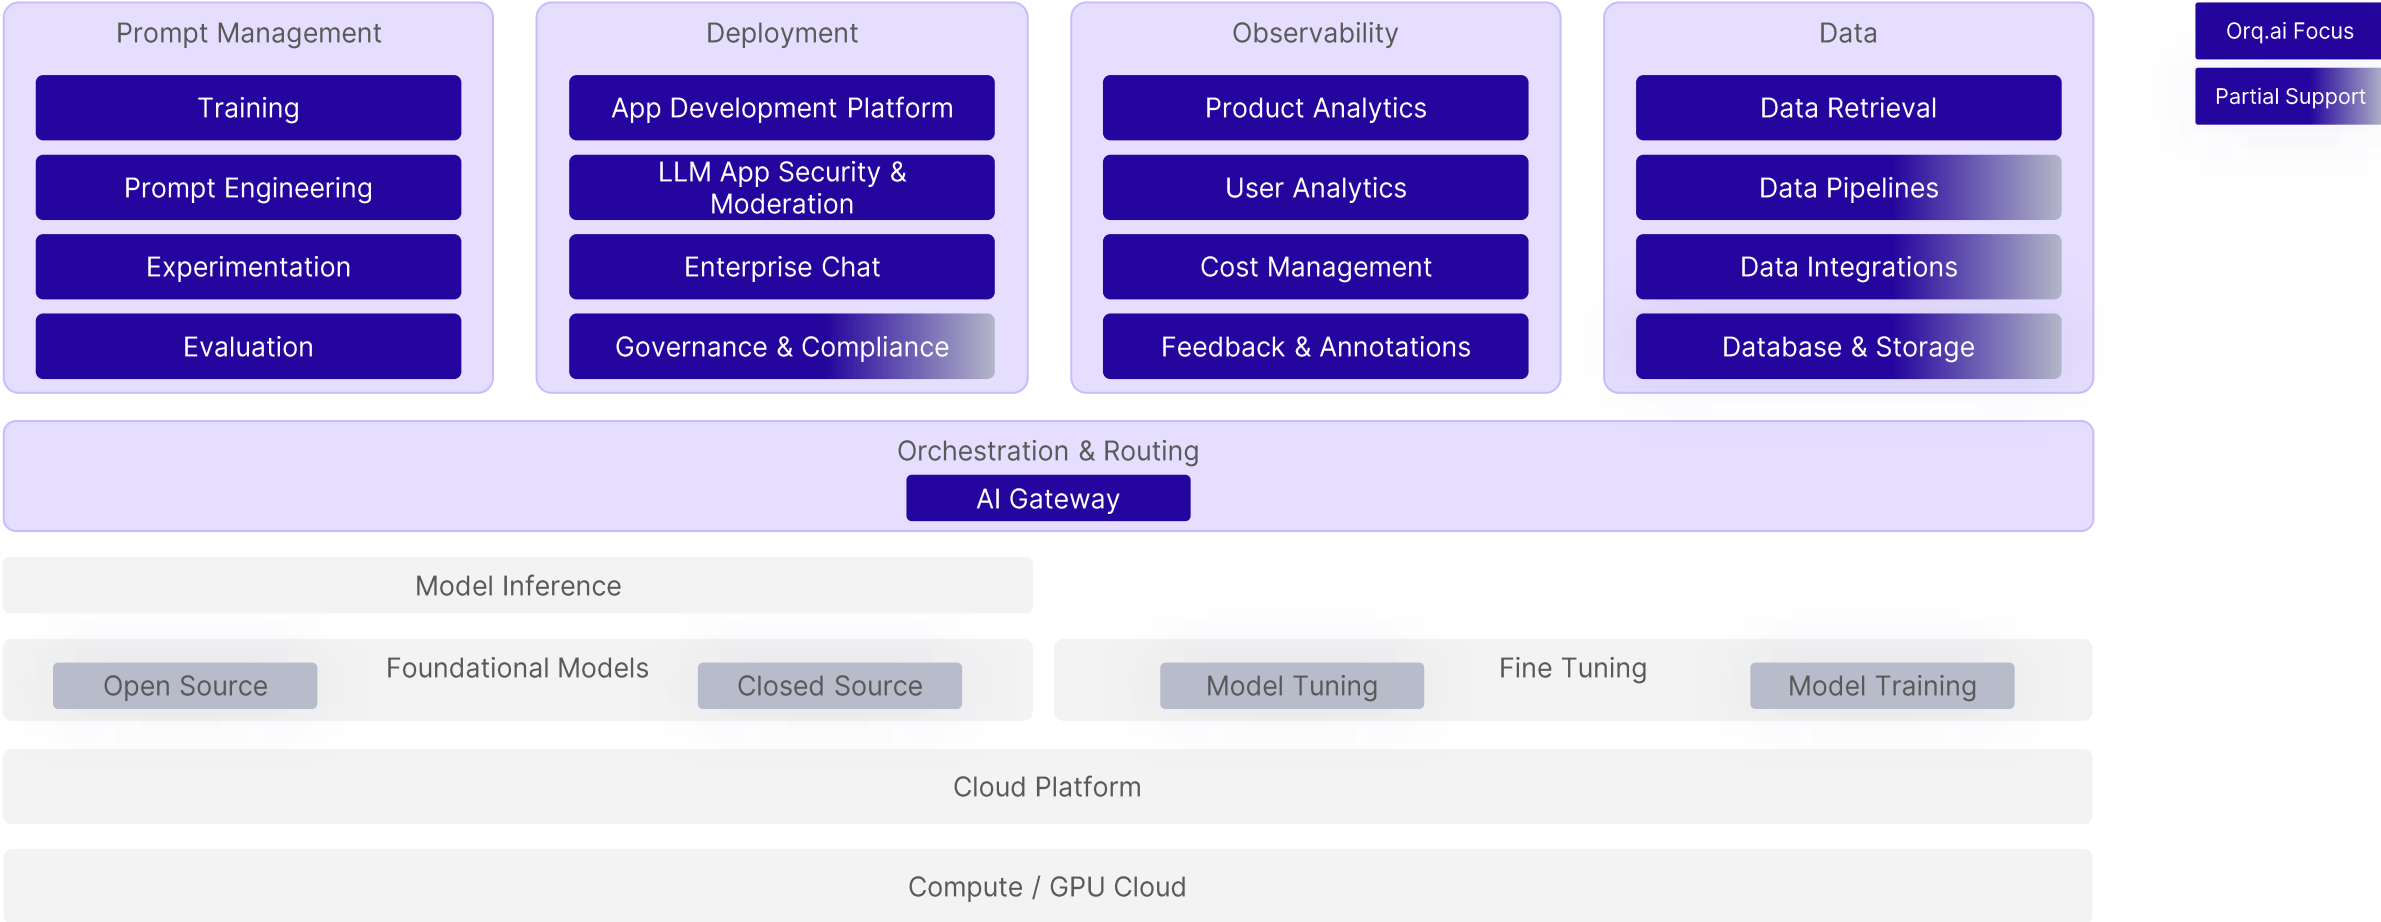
Prompt Management
Training
Prompt Engineering
Experimentation
Evaluation

Deployment
App Development Platform
LLM App Security & Moderation
Enterprise Chat
Governance & Compliance

Observability
Product Analytics
User Analytics
Cost Management
Feedback & Annotations

Data
Data Retrieval
Data Pipelines
Data Integrations
Database & Storage

Orq.ai Focus
Partial Support

Orchestration & Routing
AI Gateway

Model Inference

Open Source
Foundational Models
Closed Source

Model Tuning
Fine Tuning
Model Training

Cloud Platform

Compute / GPU Cloud